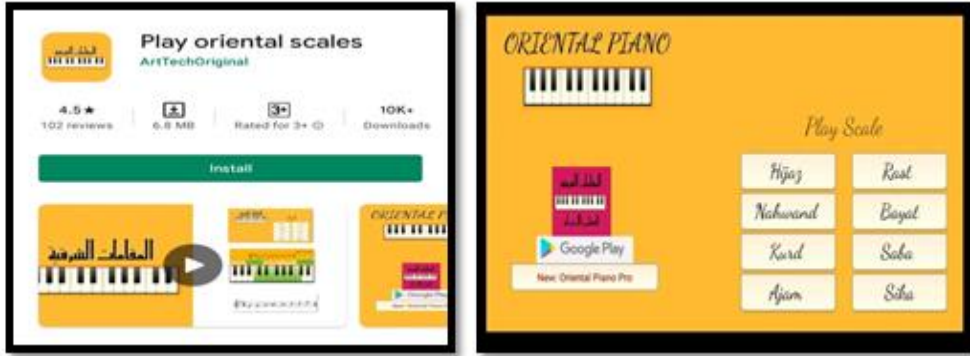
Play oriental scales
ArtTechOriginal

4.5★
102 reviews

6.8 MB

3+
Rated for 3+

10K+
Downloads

Install

المقامات الشرقية

ORIENTAL P

ORIENTAL PIANO

Play Scale

Google Play

New: Oriental Piano Pro

| Hijaz | Rast |
|---|---|
| Nahawand | Bayat |
| Kurd | Saba |
| Ajam | Sika |